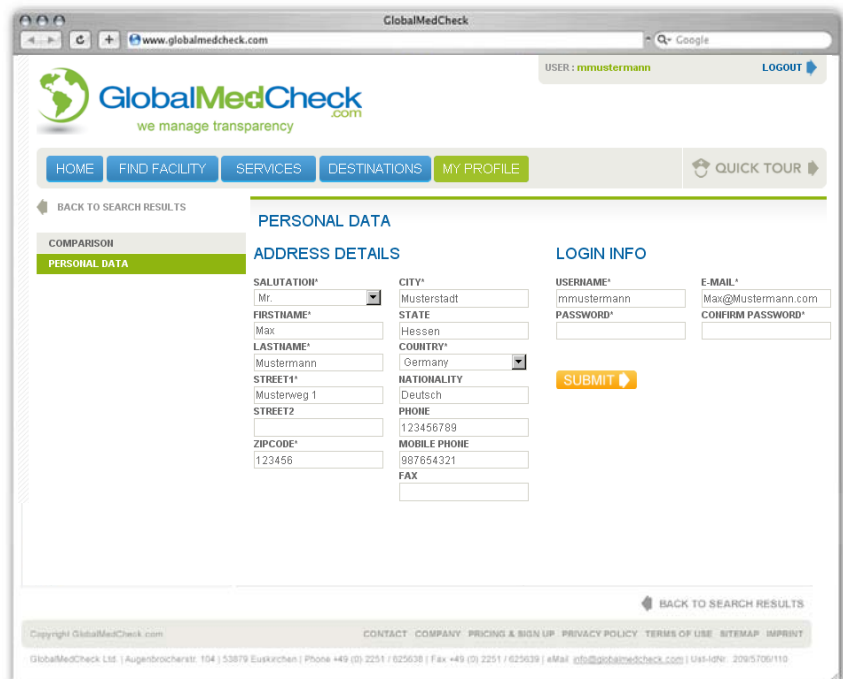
GlobalMedCheck

www.globalmedcheck.com

Google

USER : mmustermann

LOGOUT

GlobalMedCheck.com

we manage transparency

HOME FIND FACILITY SERVICES DESTINATIONS MY PROFILE

QUICK TOUR

BACK TO SEARCH RESULTS

COMPARISON

PERSONAL DATA

PERSONAL DATA

ADDRESS DETAILS

SALUTATION*
Mr.

FIRSTNAME*
Max

LASTNAME*
Mustermann

STREET1*
Musterweg 1

STREET2

ZIPCODE*
123456

CITY*
Musterstadt

STATE
Hessen

COUNTRY*
Germany

NATIONALITY
Deutsch

PHONE
123456789

MOBILE PHONE
987654321

FAX

LOGIN INFO

USERNAME*
mmustermann

PASSWORD*

E-MAIL*
Max@Mustermann.com

CONFIRM PASSWORD*

SUBMIT

BACK TO SEARCH RESULTS

Copyright GlobalMedCheck.com

CONTACT COMPANY PRICING & SIGN UP PRIVACY POLICY TERMS OF USE SITEMAP IMPRINT

GlobalMedCheck Ltd. | Augenbroicherstr. 104 | 53879 Euskirchen | Phone +49 (0) 2251 / 625638 | Fax +49 (0) 2251 / 625639 | eMail info@globalmedcheck.com | Ust-IdNr. 209/5706/110